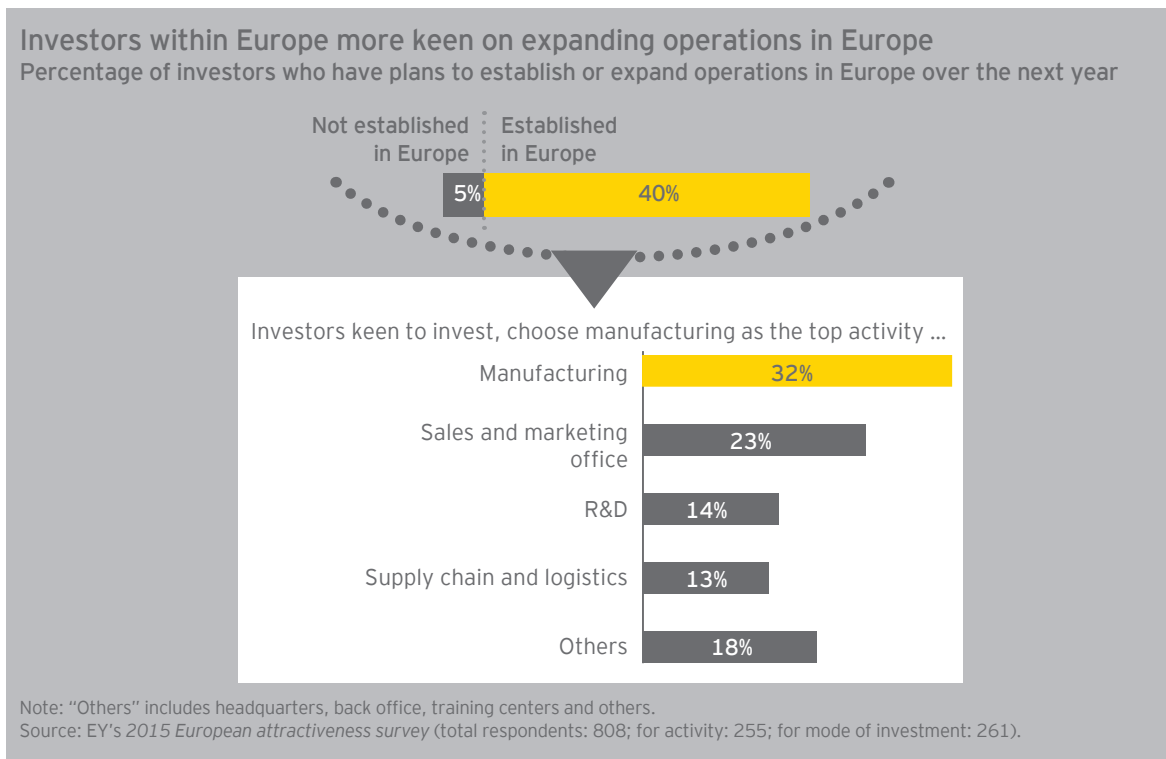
Investors within Europe more keen on expanding operations in Europe
Percentage of investors who have plans to establish or expand operations in Europe over the next year

Not established in Europe
Established in Europe

5%
40%

Investors keen to invest, choose manufacturing as the top activity ...

Manufacturing 32%
Sales and marketing office 23%
R&D 14%
Supply chain and logistics 13%
Others 18%

Note: "Others" includes headquarters, back office, training centers and others.
Source: EY's 2015 European attractiveness survey (total respondents: 808; for activity: 255; for mode of investment: 261).